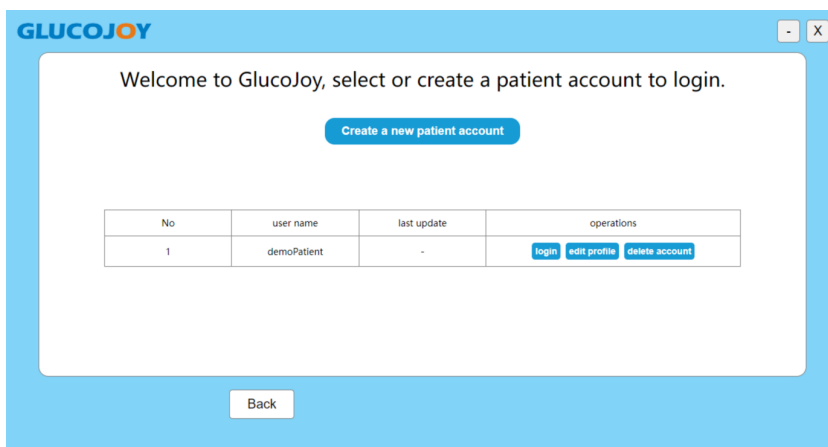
GLUCOJOY

- X

Welcome to GlucoJoy, select or create a patient account to login.

Create a new patient account

| No | user name | last update | operations |
|---|---|---|---|
| 1 | demoPatient | - | login edit profile delete account |

Back